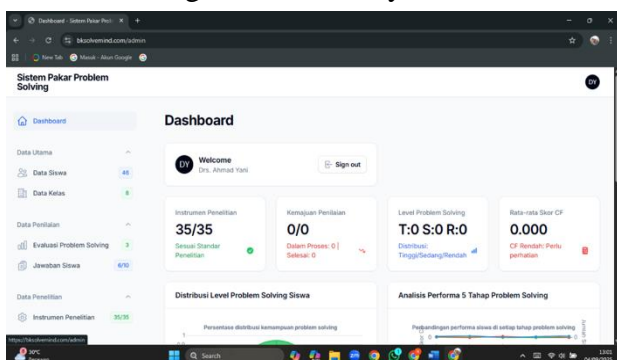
Dashboard - Sistem Pakar Probl... ×

bksolvemind.com/admin

New Tab Masuk - Akun Google

Sistem Pakar Problem Solving

DY

Dashboard

Data Utama

Data Siswa 45

Data Kelas 6

Data Penilaian

Evaluasi Problem Solving 3

Jawaban Siswa 6/10

Data Penelitian

Instrumen Penelitian 35/35

Dashboard

DY Welcome
Drs. Ahmad Yani

Sign out

Instrumen Penelitian
35/35
Sesuai Standar Penelitian

Kemajuan Penilaian
0/0
Dalam Proses: 0 | Selesai: 0

Level Problem Solving
T:0 S:0 R:0
Distribusi: Tinggi/Sedang/Rendah

Rata-rata Skor CF
0.000
CF Rendah: Perlu perhatian

Distribusi Level Problem Solving Siswa

Persentase distribusi kemampuan problem solving

Analisis Performa 5 Tahap Problem Solving

Perbandingan performa siswa di setiap tahap problem solving

https://bksolvemind.com/admin

30°C

Search

13:01
04/09/2025